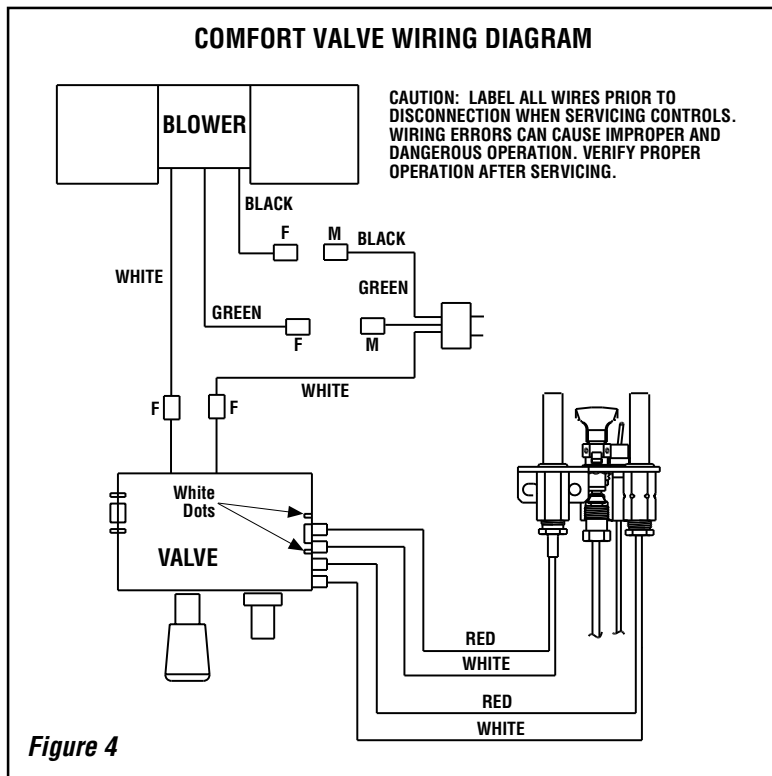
COMFORT VALVE WIRING DIAGRAM

BLOWER

CAUTION: LABEL ALL WIRES PRIOR TO DISCONNECTION WHEN SERVICING CONTROLS. WIRING ERRORS CAN CAUSE IMPROPER AND DANGEROUS OPERATION. VERIFY PROPER OPERATION AFTER SERVICING.

BLACK

F

M

BLACK

WHITE

GREEN

GREEN

F

M

WHITE

F

F

White Dots

VALVE

RED

WHITE

RED

WHITE

Figure 4